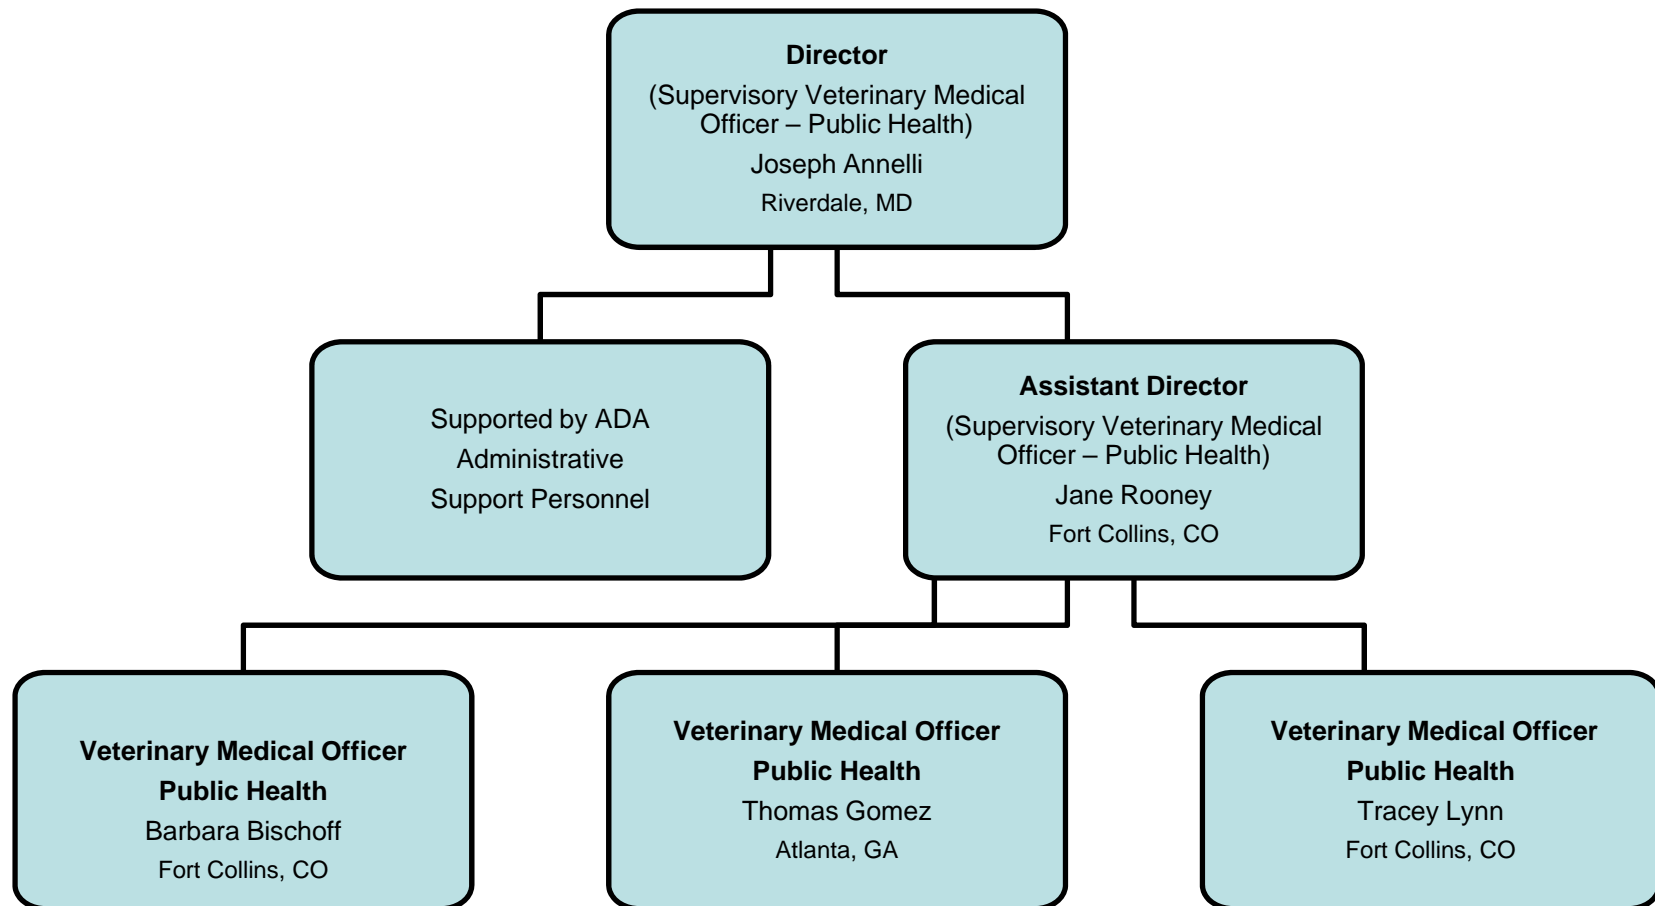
**Director**
(Supervisory Veterinary Medical Officer – Public Health)
Joseph Annelli
Riverdale, MD

Supported by ADA
Administrative
Support Personnel

**Assistant Director**
(Supervisory Veterinary Medical Officer – Public Health)
Jane Rooney
Fort Collins, CO

**Veterinary Medical Officer**
**Public Health**
Barbara Bischoff
Fort Collins, CO

**Veterinary Medical Officer**
**Public Health**
Thomas Gomez
Atlanta, GA

**Veterinary Medical Officer**
**Public Health**
Tracey Lynn
Fort Collins, CO